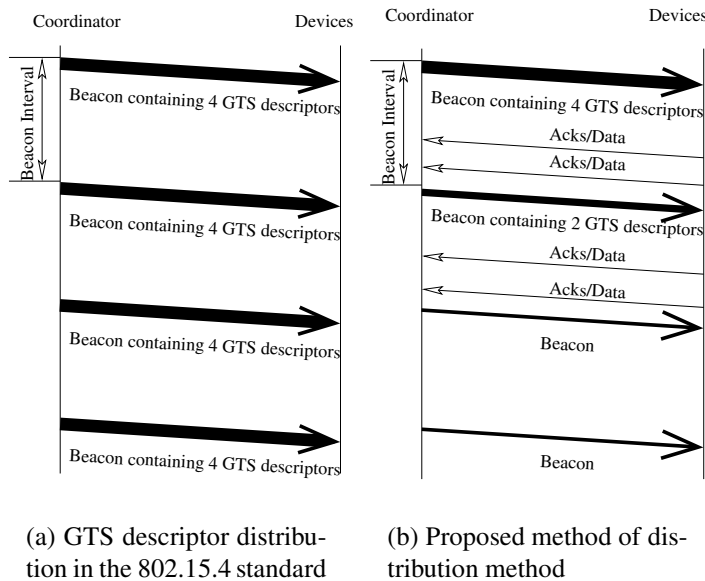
Coordinator

Devices

Beacon Interval

Beacon containing 4 GTS descriptors

Beacon containing 4 GTS descriptors

Beacon containing 4 GTS descriptors

Beacon containing 4 GTS descriptors

(a) GTS descriptor distribution in the 802.15.4 standard

Coordinator

Devices

Beacon Interval

Beacon containing 4 GTS descriptors

Acks/Data

Acks/Data

Beacon containing 2 GTS descriptors

Acks/Data

Acks/Data

Beacon

Beacon

(b) Proposed method of distribution method